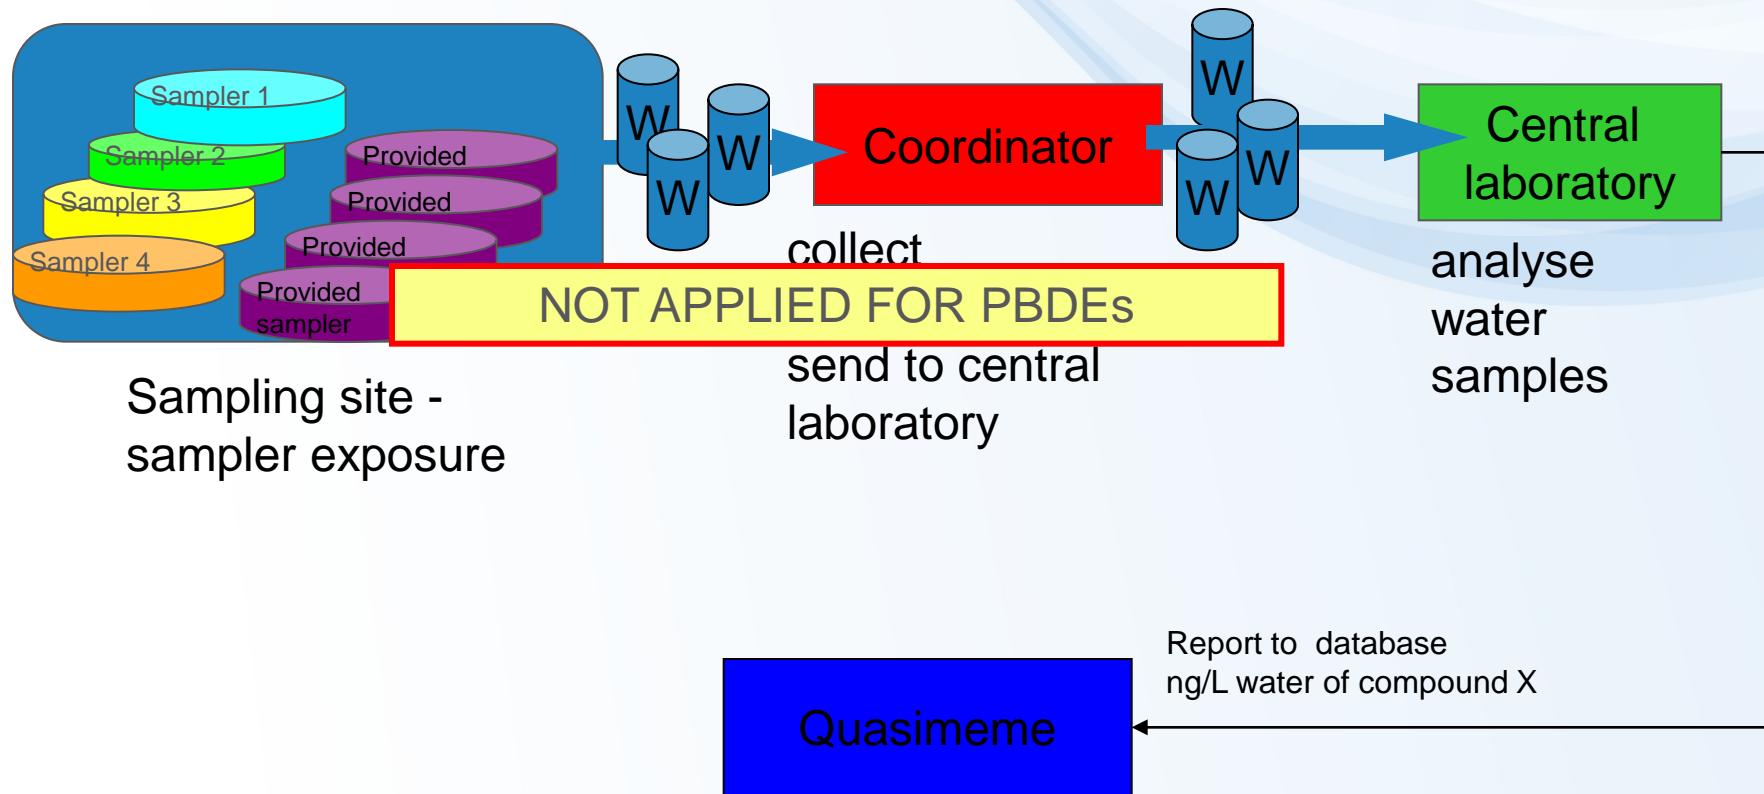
Sampler 1
Sampler 2
Sampler 3
Sampler 4
Provided
Provided
Provided
Provided sampler

W W W

Coordinator

W W W

Central laboratory

collect

NOT APPLIED FOR PBDEs

send to central laboratory

analyse water samples

Sampling site - sampler exposure

Report to database
ng/L water of compound X

Quasimeme